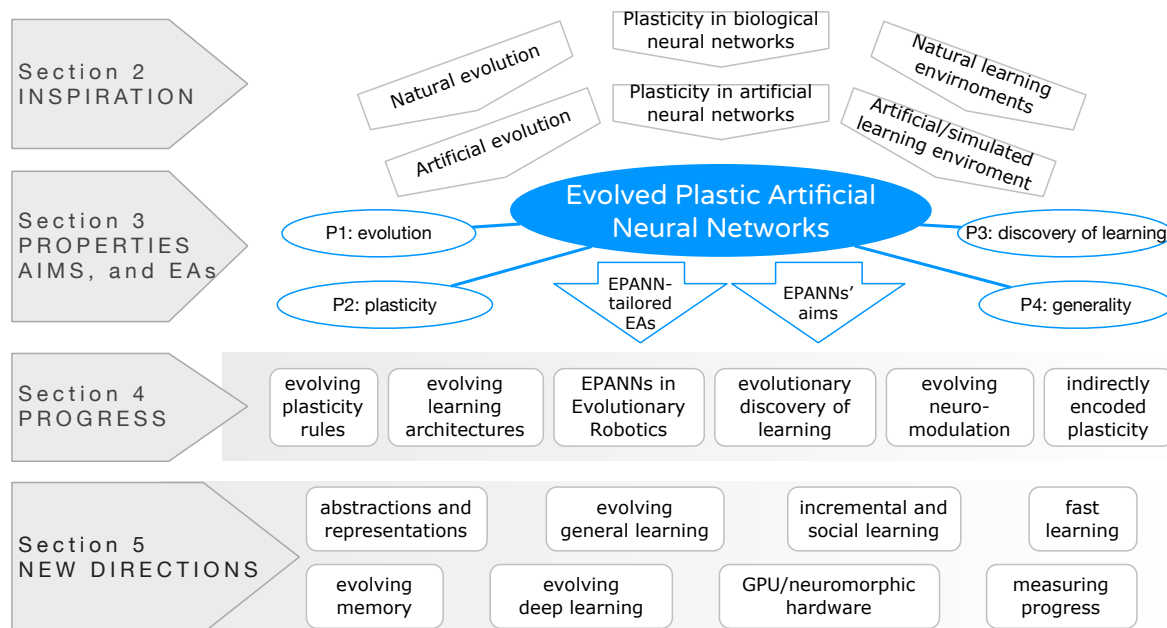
Section 2
INSPIRATION

Natural evolution

Artificial evolution

Plasticity in biological neural networks

Plasticity in artificial neural networks

Natural learning envirnoments

Artificial/simulated learning enviroment

Section 3
PROPERTIES
AIMS, and EAs

Evolved Plastic Artificial Neural Networks

P1: evolution

P2: plasticity

EPANN-tailored EAs

EPANNs' aims

P3: discovery of learning

P4: generality

Section 4
PROGRESS

evolving plasticity rules

evolving learning architectures

EPANNs in Evolutionary Robotics

evolutionary discovery of learning

evolving neuro-modulation

indirectly encoded plasticity

Section 5
NEW DIRECTIONS

abstractions and representations

evolving general learning

incremental and social learning

fast learning

evolving memory

evolving deep learning

GPU/neuromorphic hardware

measuring progress